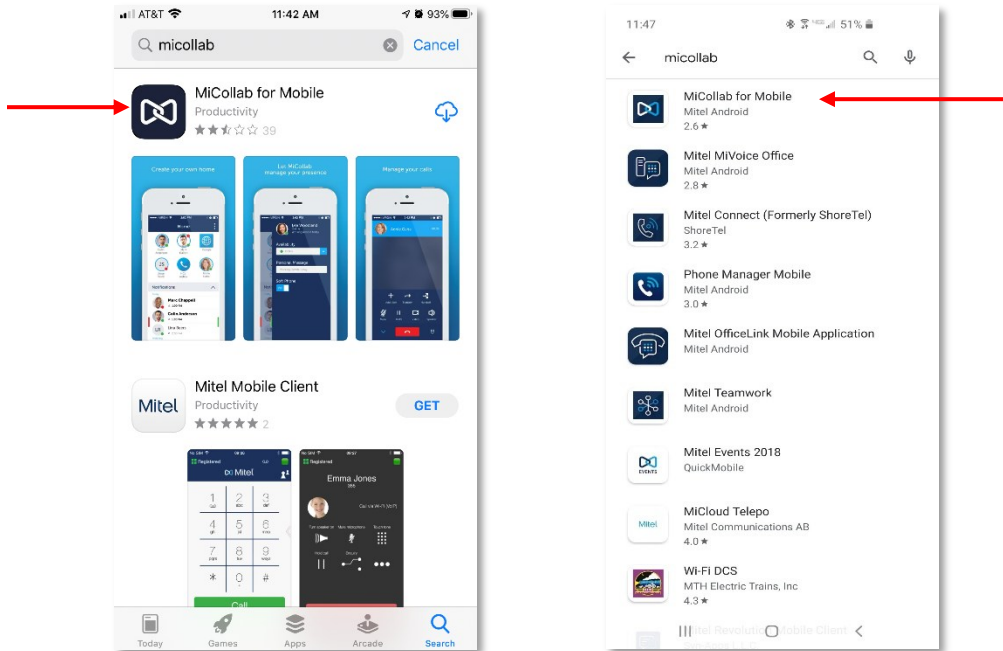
AT&T 11:42 AM 93%

micollab Cancel

MiCollab for Mobile
Productivity
39

Create your own home

Let MiCollab manage your presence

Manage your calls

Mitel Mobile Client
Productivity
2
GET

Mitel

Emma Jones

Call

Today Games Apps Arcade Search

11:47 51%

micollab

MiCollab for Mobile
Mitel Android
2.6 ★

Mitel MiVoice Office
Mitel Android
2.8 ★

Mitel Connect (Formerly ShoreTel)
ShoreTel
3.2 ★

Phone Manager Mobile
Mitel Android
3.0 ★

Mitel OfficeLink Mobile Application
Mitel Android

Mitel Teamwork
Mitel Android

Mitel Events 2018
QuickMobile

MiCloud Telepo
Mitel Communications AB
4.0 ★

Wi-Fi DCS
MTH Electric Trains, Inc
4.3 ★

Mitel Revolution Mobile Client